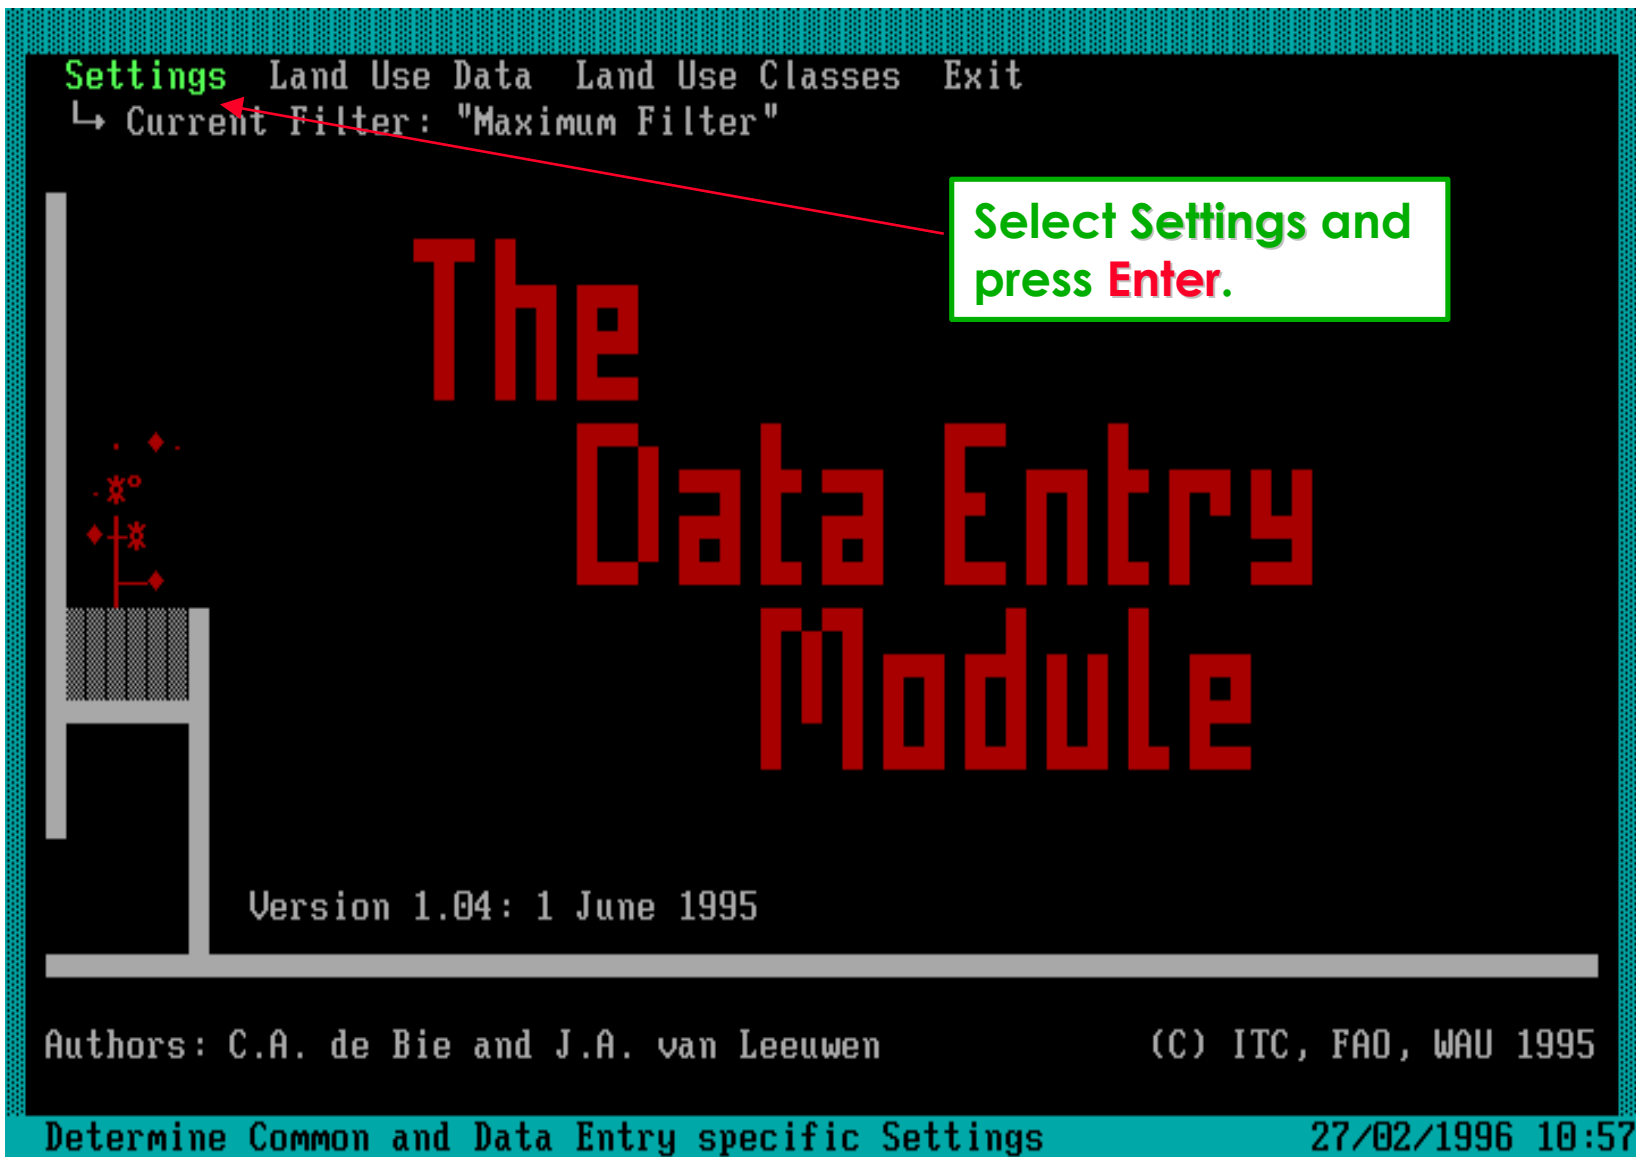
Settings Land Use Data Land Use Classes Exit
└→ Current Filter: "Maximum Filter"

Select Settings and press Enter.

The
Data Entry
Module

Version 1.04: 1 June 1995

Authors: C.A. de Bie and J.A. van Leeuwen (C) ITC, FAO, WAU 1995

Determine Common and Data Entry specific Settings 27/02/1996 10:57